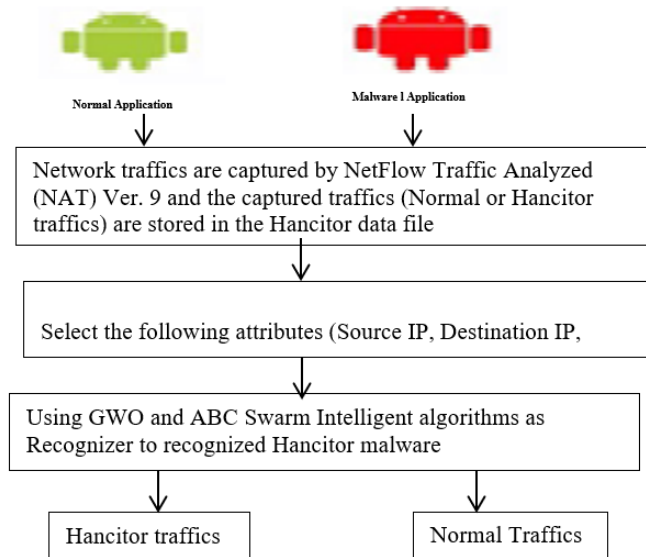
Normal Application

Malware l Application

Network traffics are captured by NetFlow Traffic Analyzed (NAT) Ver. 9 and the captured traffics (Normal or Hancitor traffics) are stored in the Hancitor data file

Select the following attributes (Source IP, Destination IP,

Using GWO and ABC Swarm Intelligent algorithms as Recognizer to recognized Hancitor malware

Hancitor traffics

Normal Traffics